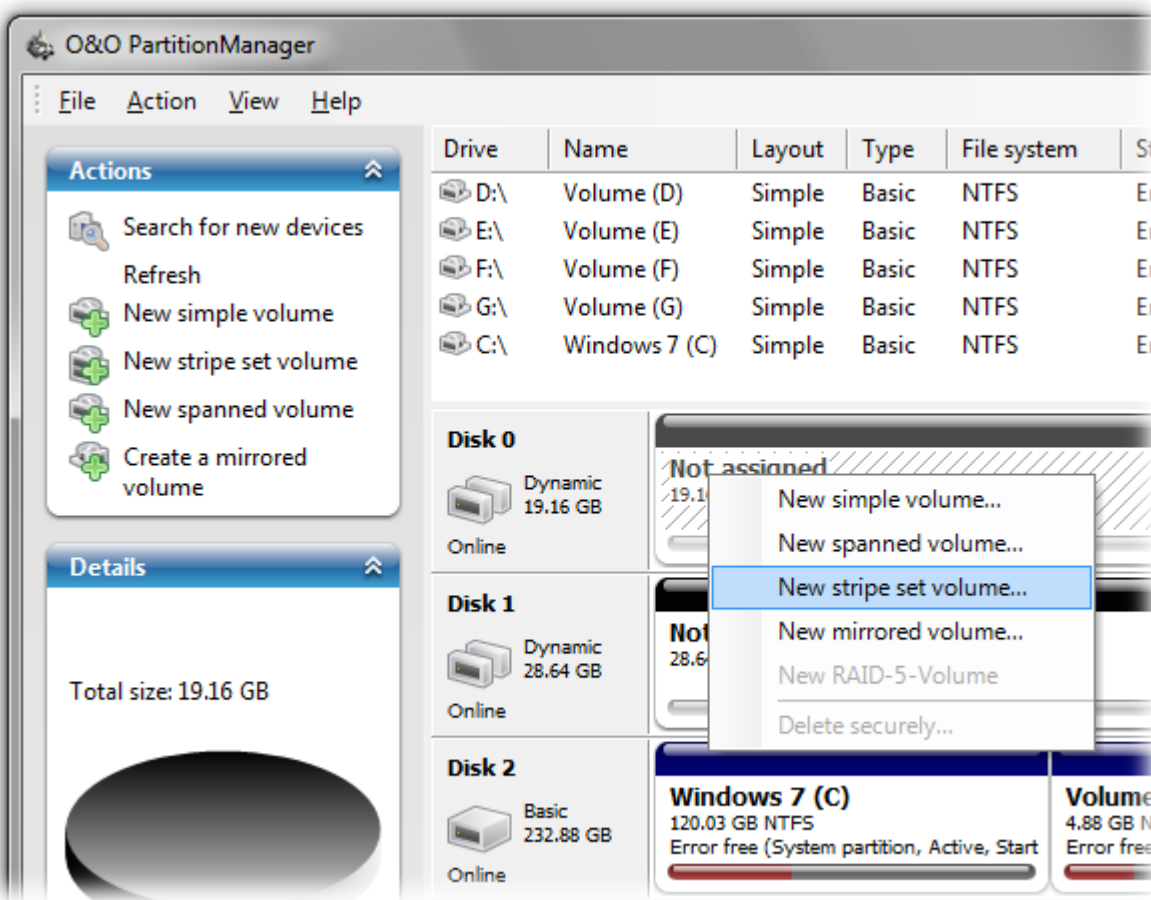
O&O PartitionManager

File Action View Help

Actions

Search for new devices
Refresh
New simple volume
New stripe set volume
New spanned volume
Create a mirrored volume

Details

Total size: 19.16 GB

| Drive | Name | Layout | Type | File system | St |
|---|---|---|---|---|---|
| D:\ | Volume (D) | Simple | Basic | NTFS | Er |
| E:\ | Volume (E) | Simple | Basic | NTFS | Er |
| F:\ | Volume (F) | Simple | Basic | NTFS | Er |
| G:\ | Volume (G) | Simple | Basic | NTFS | Er |
| C:\ | Windows 7 (C) | Simple | Basic | NTFS | Er |

Disk 0
Dynamic
19.16 GB
Online

Not assigned
19.1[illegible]

Disk 1
Dynamic
28.64 GB
Online

Not
28.6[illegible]

Disk 2
Basic
232.88 GB
Online

Windows 7 (C)
120.03 GB NTFS
Error free (System partition, Active, Start

Volume
4.88 GB N
Error free

New simple volume...
New spanned volume...
New stripe set volume...
New mirrored volume...
New RAID-5-Volume
Delete securely...